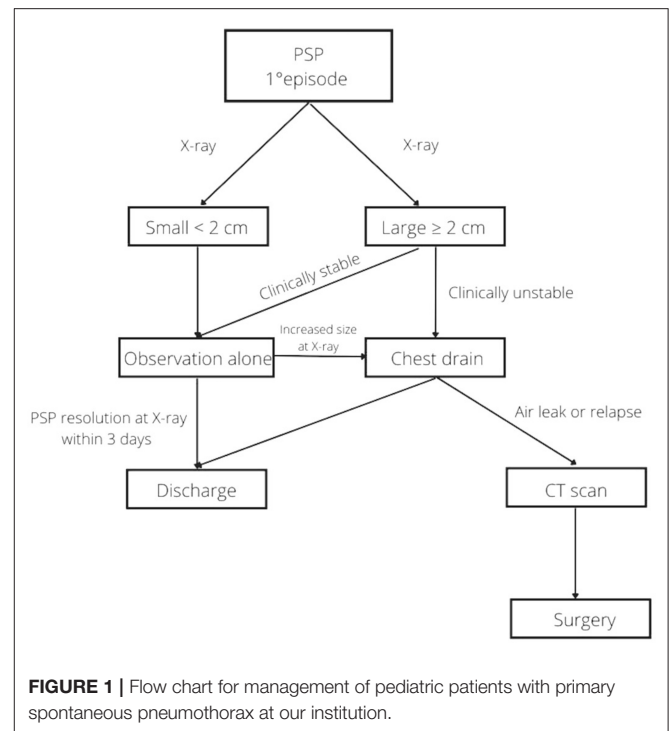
PSP
1°episode

X-ray

X-ray

Small < 2 cm

Large ≥ 2 cm

Clinically stable

Clinically unstable

Observation alone

Increased size at X-ray

Chest drain

PSP resolution at X-ray within 3 days

Air leak or relapse

Discharge

CT scan

Surgery

**FIGURE 1 |** Flow chart for management of pediatric patients with primary spontaneous pneumothorax at our institution.